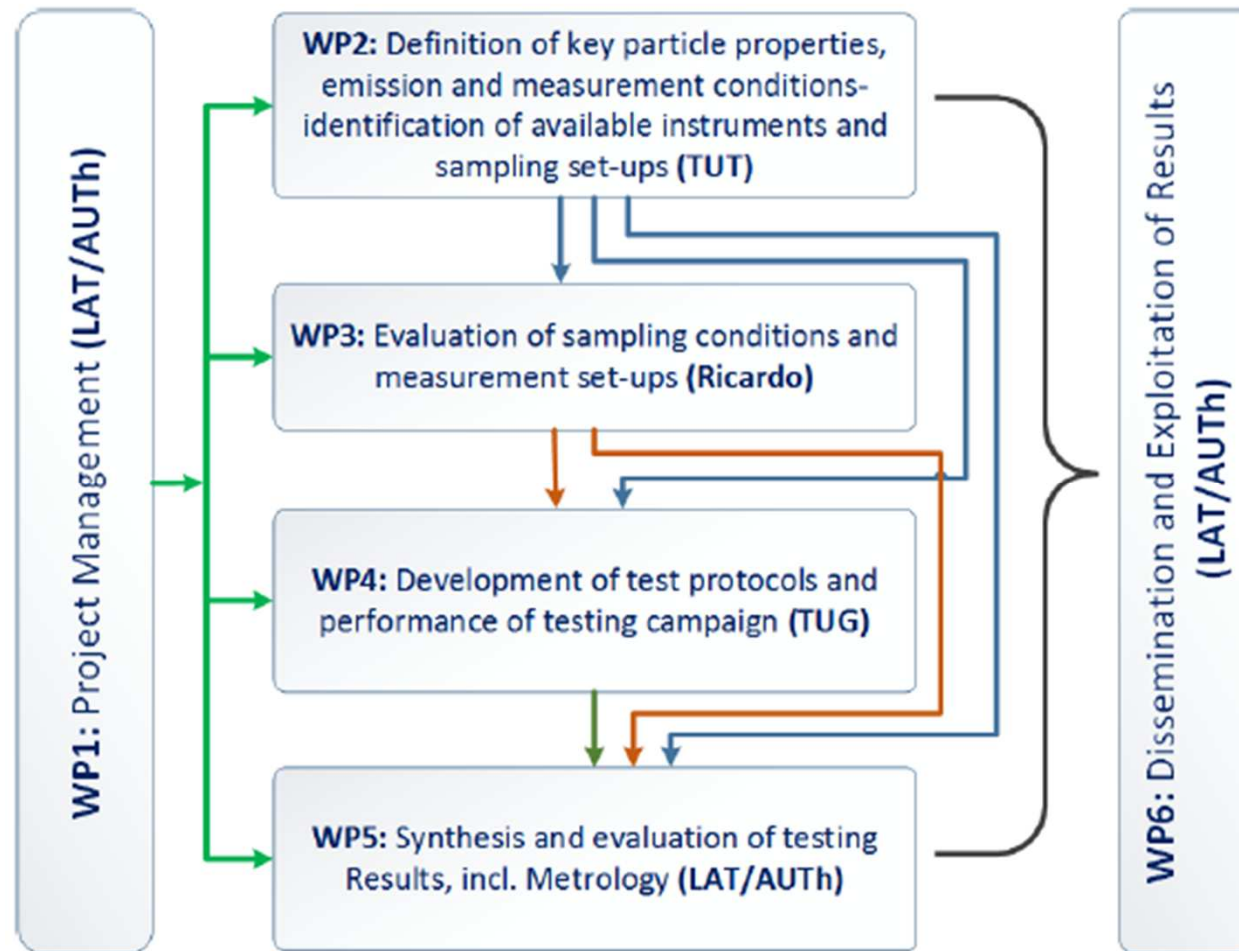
WP1: Project Management (LAT/AUTh)

WP2: Definition of key particle properties, emission and measurement conditions-identification of available instruments and sampling set-ups (TUT)

WP3: Evaluation of sampling conditions and measurement set-ups (Ricardo)

WP4: Development of test protocols and performance of testing campaign (TUG)

WP5: Synthesis and evaluation of testing Results, incl. Metrology (LAT/AUTh)

WP6: Dissemination and Exploitation of Results (LAT/AUTh)